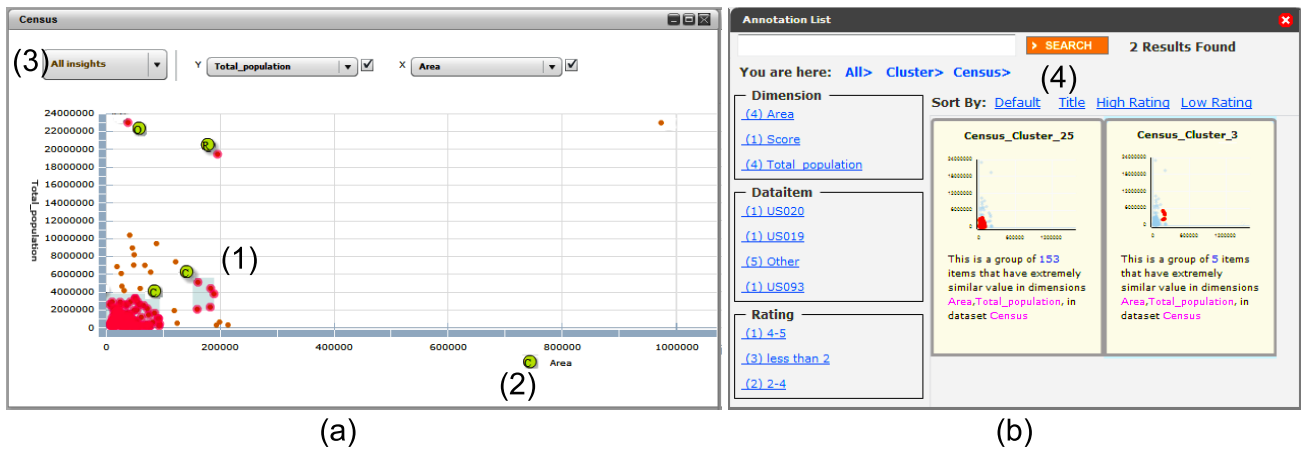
Census

(3) All insights

Y Total_population

X Area

24000000
22000000
20000000
18000000
16000000
14000000
12000000
10000000
8000000
6000000
4000000
2000000
0

Total_population

(1)

0 200000 400000 600000 800000 1000000

Area

(2)

(a)

Annotation List

SEARCH

2 Results Found

You are here: All> Cluster> Census>

(4)

Dimension
(4) Area
(1) Score
(4) Total_population

Dataitem
(1) US020
(1) US019
(5) Other
(1) US093

Rating
(1) 4-5
(3) less than 2
(2) 2-4

Sort By: Default Title High Rating Low Rating

Census_Cluster_25

This is a group of 153 items that have extremely similar value in dimensions Area,Total_population, in dataset Census

Census_Cluster_3

This is a group of 5 items that have extremely similar value in dimensions Area,Total_population, in dataset Census

(b)